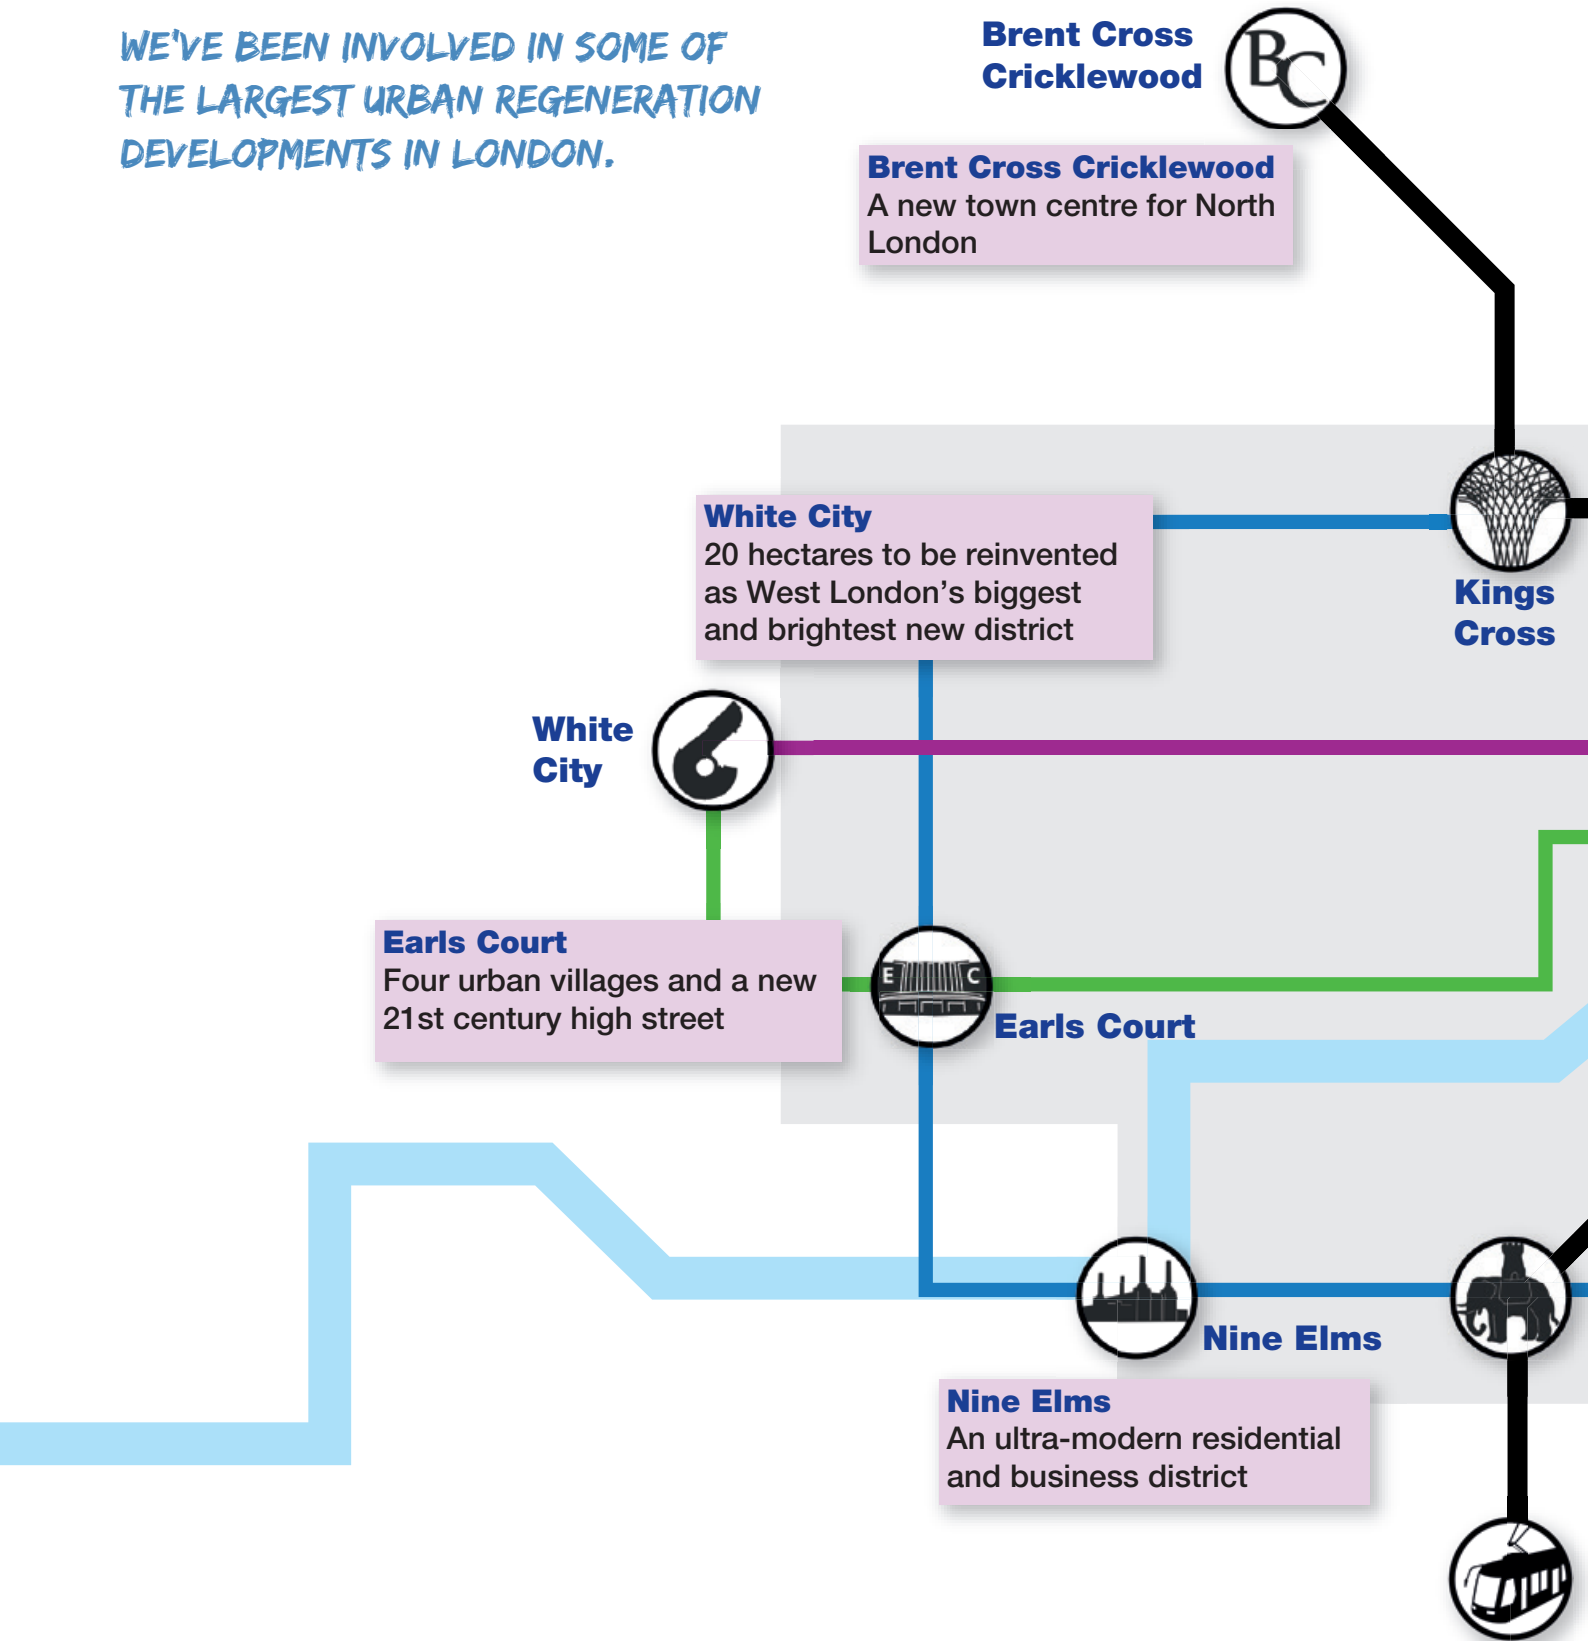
WE'VE BEEN INVOLVED IN SOME OF THE LARGEST URBAN REGENERATION DEVELOPMENTS IN LONDON.

Brent Cross Cricklewood

BC

Brent Cross Cricklewood
A new town centre for North London

White City
20 hectares to be reinvented as West London's biggest and brightest new district

Kings Cross

White City

Earls Court
Four urban villages and a new 21st century high street

E C

Earls Court

Nine Elms

Nine Elms
An ultra-modern residential and business district